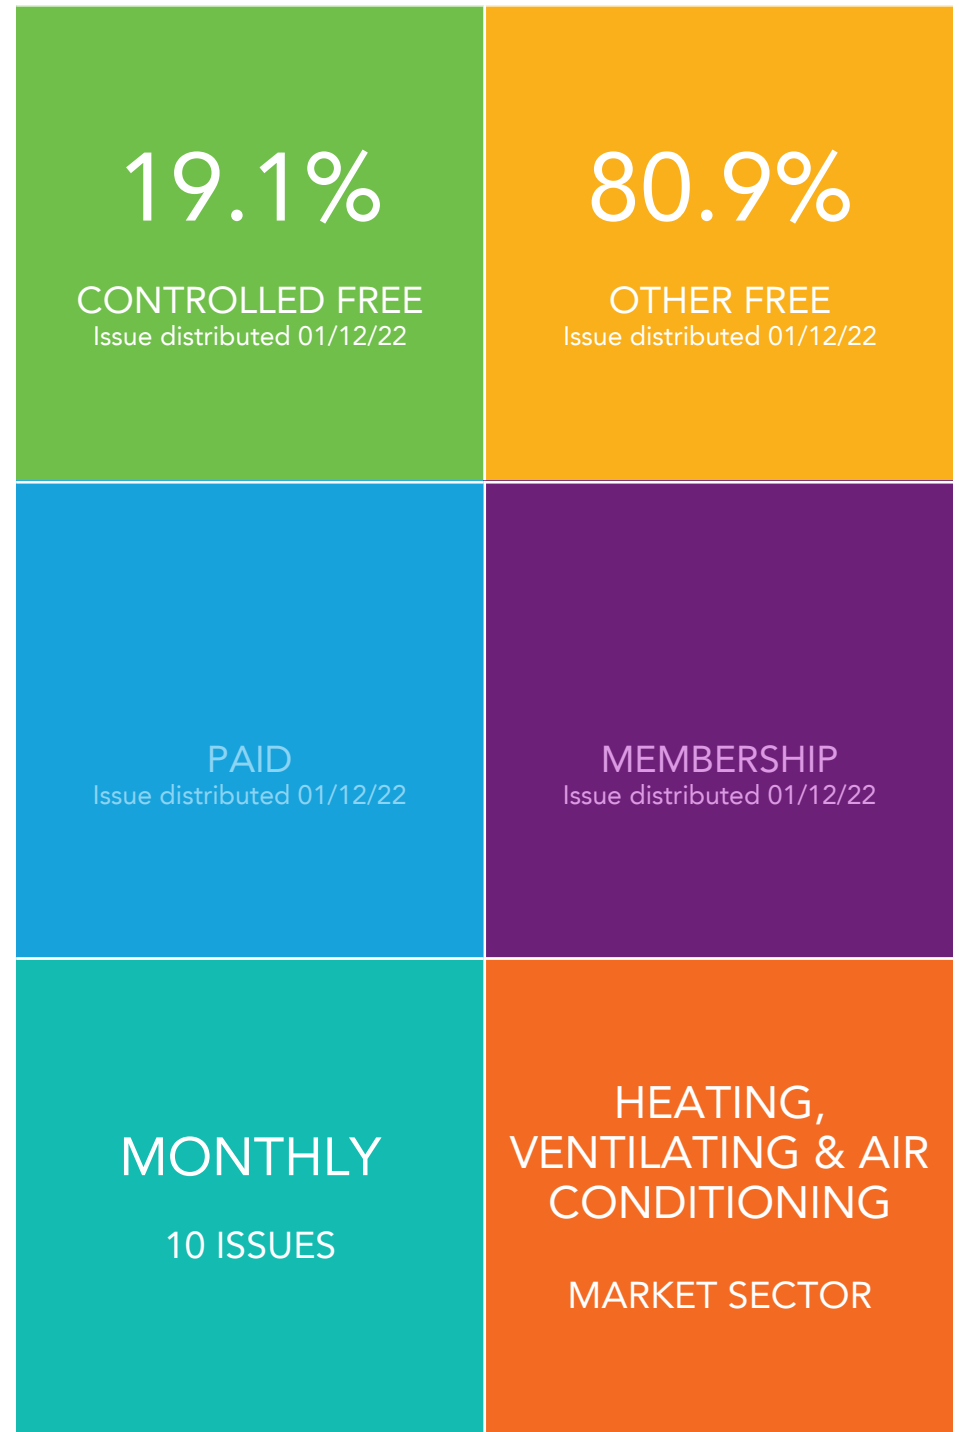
19.1%

CONTROLLED FREE
Issue distributed 01/12/22

80.9%

OTHER FREE
Issue distributed 01/12/22

PAID
Issue distributed 01/12/22

MEMBERSHIP
Issue distributed 01/12/22

MONTHLY

10 ISSUES

HEATING, VENTILATING & AIR CONDITIONING

MARKET SECTOR